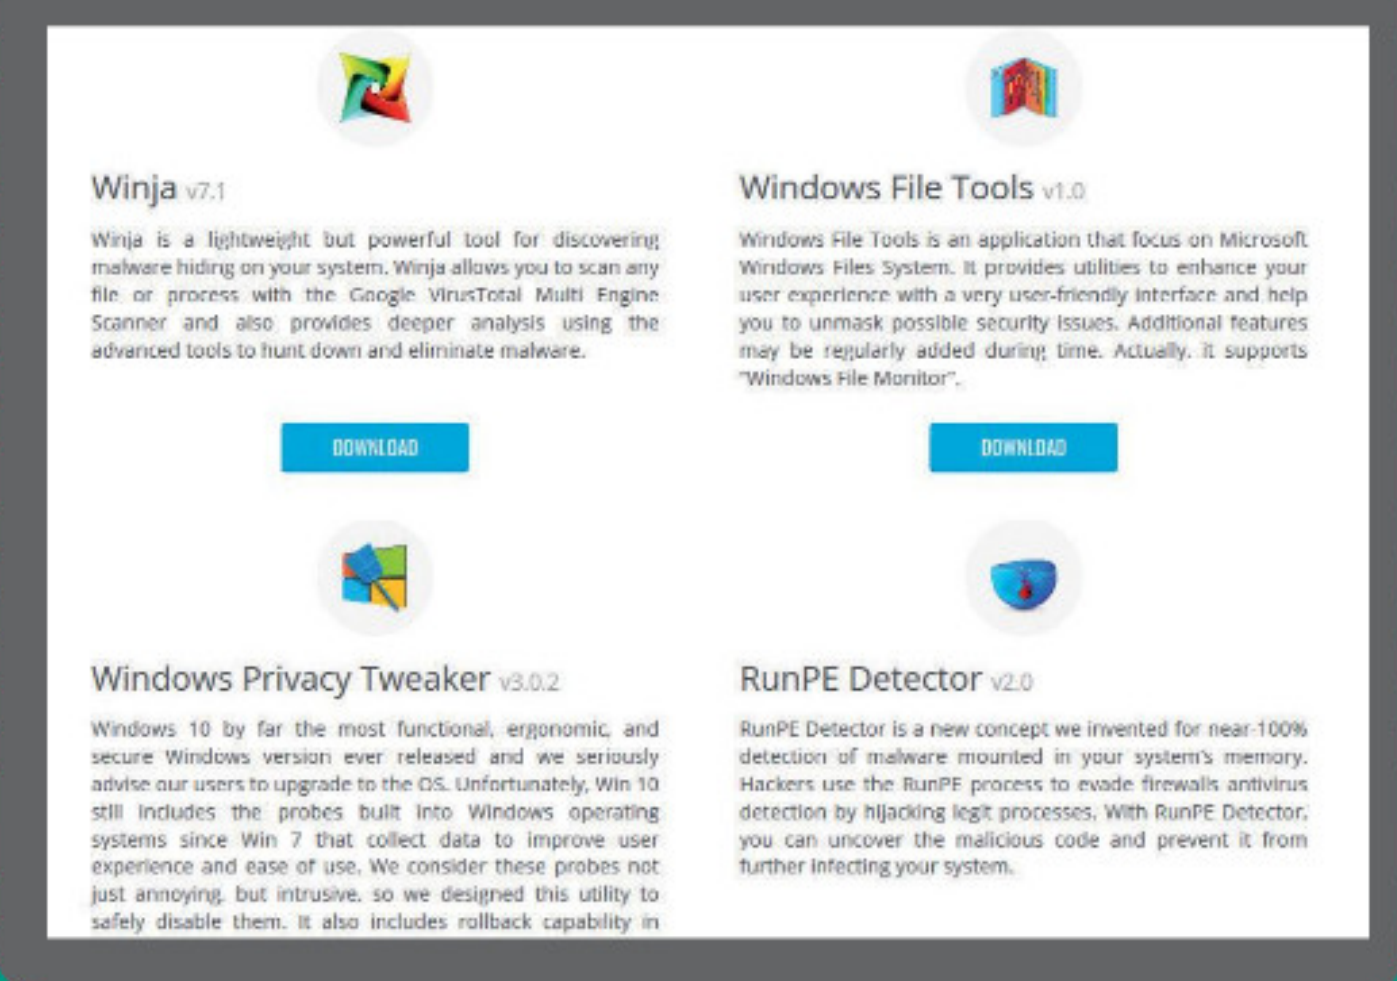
Winja v7.1

Winja is a lightweight but powerful tool for discovering malware hiding on your system. Winja allows you to scan any file or process with the Google VirusTotal Multi Engine Scanner and also provides deeper analysis using the advanced tools to hunt down and eliminate malware.

DOWNLOAD

Windows File Tools v1.0

Windows File Tools is an application that focus on Microsoft Windows Files System. It provides utilities to enhance your user experience with a very user-friendly interface and help you to unmask possible security issues. Additional features may be regularly added during time. Actually, it supports "Windows File Monitor".

DOWNLOAD

Windows Privacy Tweaker v3.0.2

Windows 10 by far the most functional, ergonomic, and secure Windows version ever released and we seriously advise our users to upgrade to the OS. Unfortunately, Win 10 still includes the probes built into Windows operating systems since Win 7 that collect data to improve user experience and ease of use. We consider these probes not just annoying, but intrusive, so we designed this utility to safely disable them. It also includes rollback capability in

RunPE Detector v2.0

RunPE Detector is a new concept we invented for near-100% detection of malware mounted in your system's memory. Hackers use the RunPE process to evade firewalls antivirus detection by hijacking legit processes. With RunPE Detector, you can uncover the malicious code and prevent it from further infecting your system.